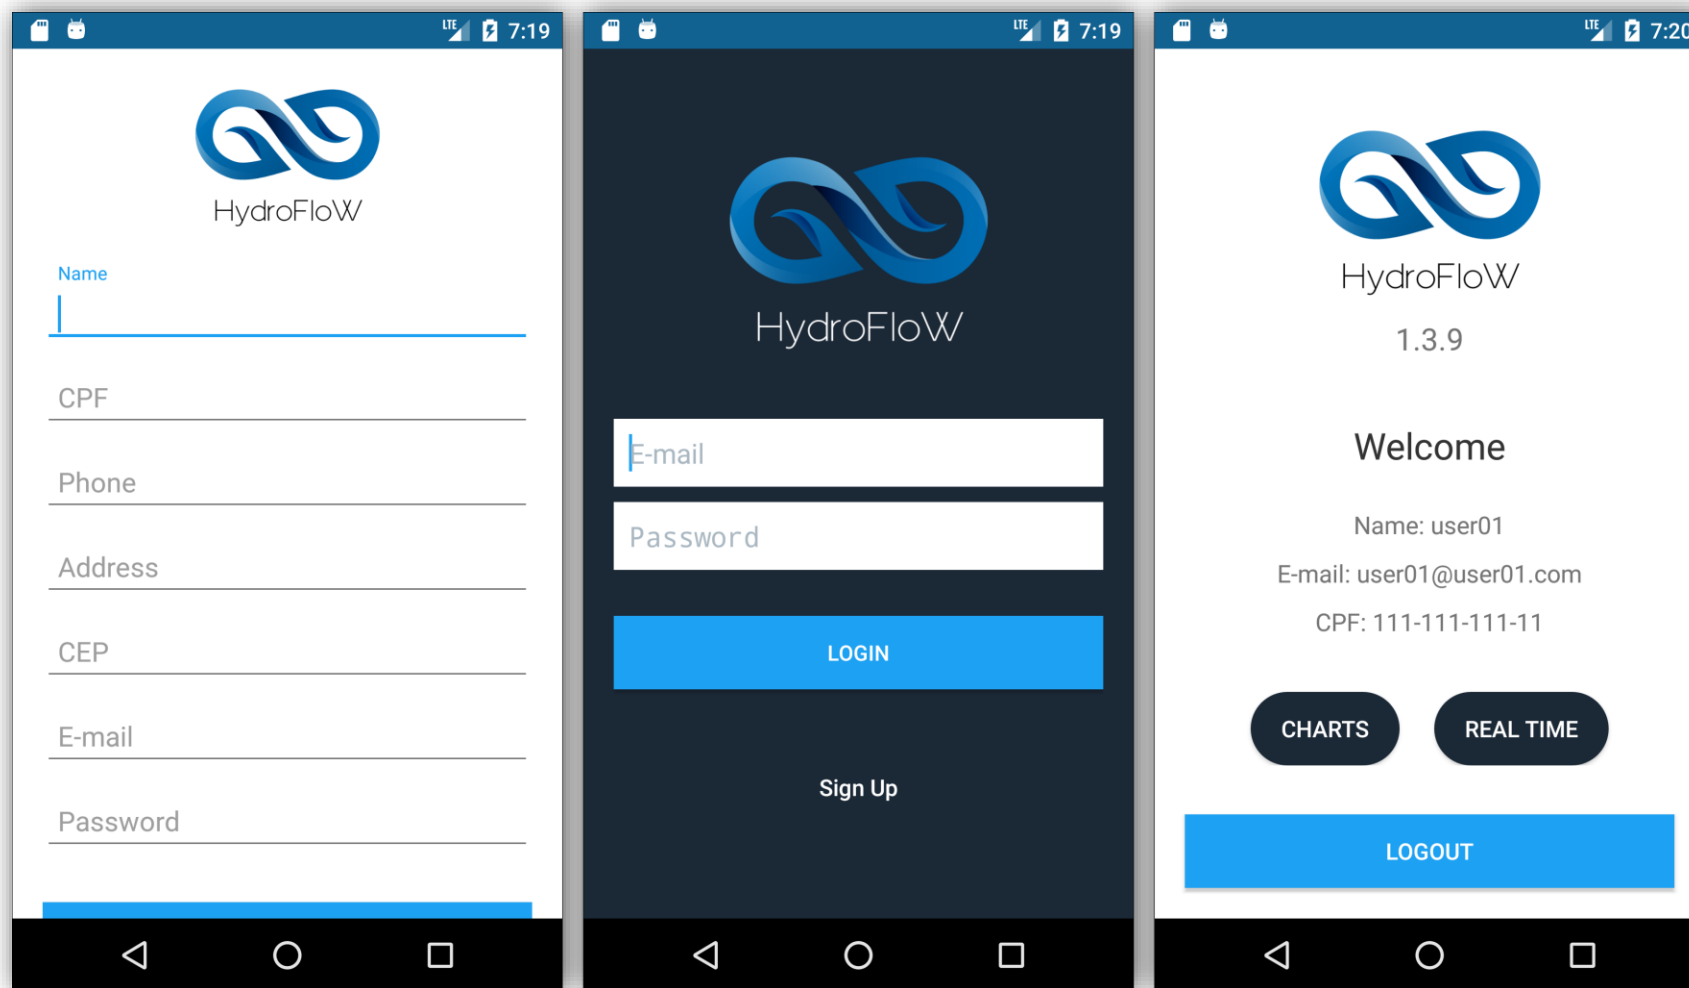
LTE 7:19

HydroFloW

Name

CPF

Phone

Address

CEP

E-mail

Password

LTE 7:19

HydroFloW

E-mail

Password

LOGIN

Sign Up

LTE 7:20

HydroFloW

1.3.9

Welcome

Name: user01

E-mail: user01@user01.com

CPF: 111-111-111-11

CHARTS

REAL TIME

LOGOUT